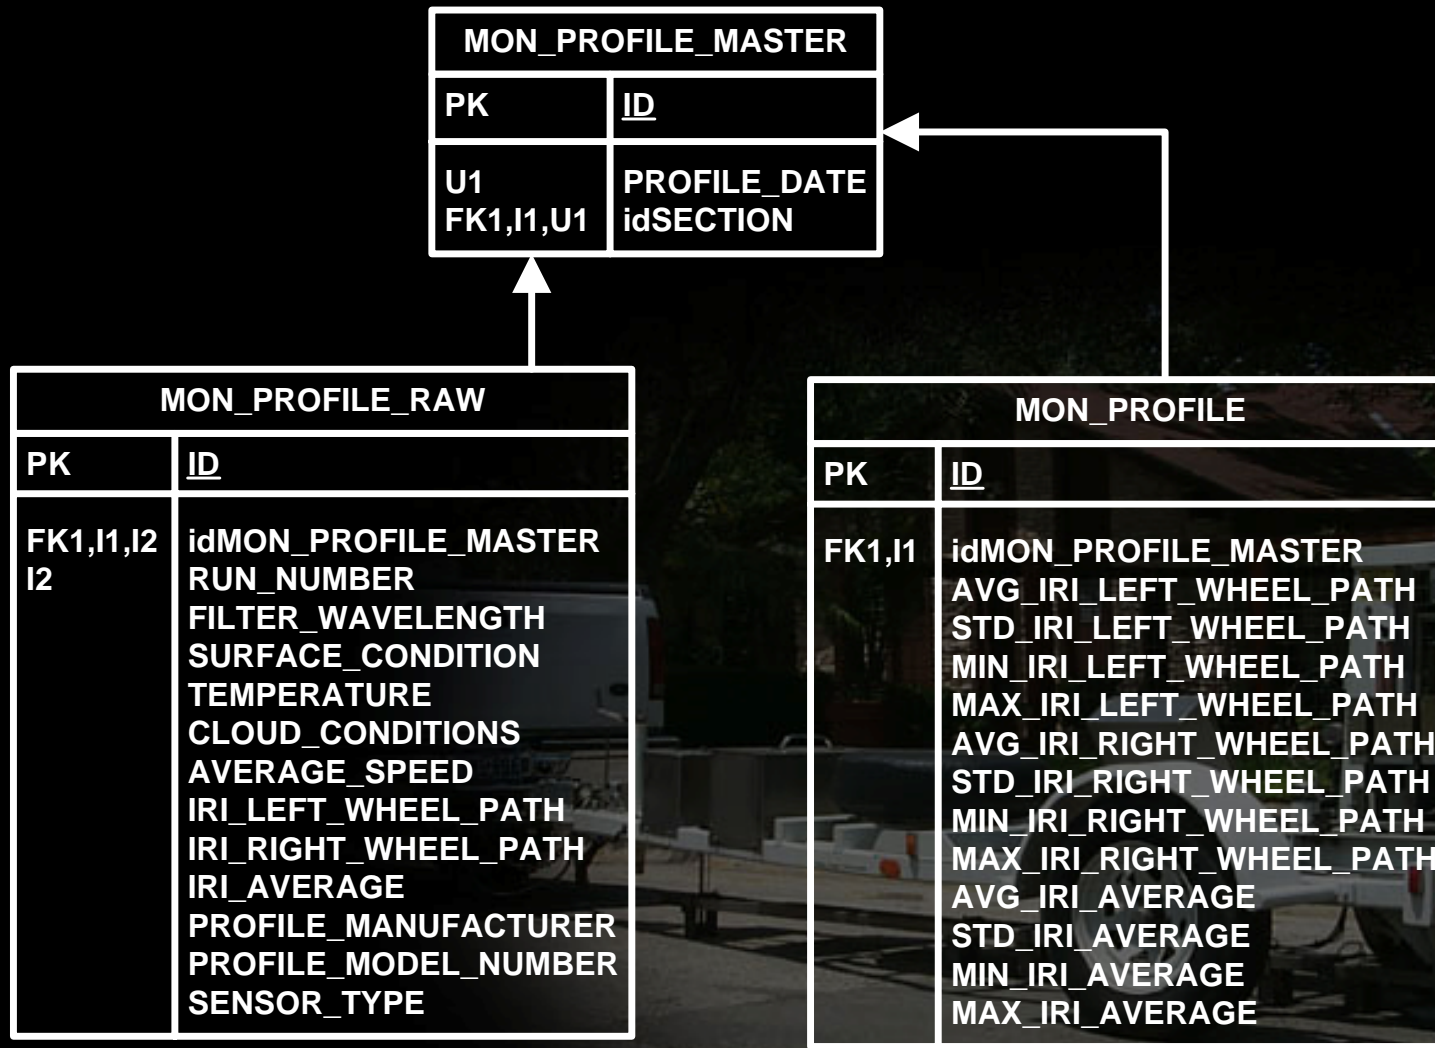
| MON_PROFILE_MASTER | |
|---|---|
| PK | ID |
| U1<br>FK1,I1,U1 | PROFILE_DATE<br>idSECTION |

| MON_PROFILE_RAW | |
|---|---|
| PK | ID |
| FK1,I1,I2<br>I2 | idMON_PROFILE_MASTER<br>RUN_NUMBER<br>FILTER_WAVELENGTH<br>SURFACE_CONDITION<br>TEMPERATURE<br>CLOUD_CONDITIONS<br>AVERAGE_SPEED<br>IRI_LEFT_WHEEL_PATH<br>IRI_RIGHT_WHEEL_PATH<br>IRI_AVERAGE<br>PROFILE_MANUFACTURER<br>PROFILE_MODEL_NUMBER<br>SENSOR_TYPE |

| MON_PROFILE | |
|---|---|
| PK | ID |
| FK1,I1 | idMON_PROFILE_MASTER<br>AVG_IRI_LEFT_WHEEL_PATH<br>STD_IRI_LEFT_WHEEL_PATH<br>MIN_IRI_LEFT_WHEEL_PATH<br>MAX_IRI_LEFT_WHEEL_PATH<br>AVG_IRI_RIGHT_WHEEL_PATH<br>STD_IRI_RIGHT_WHEEL_PATH<br>MIN_IRI_RIGHT_WHEEL_PATH<br>MAX_IRI_RIGHT_WHEEL_PATH<br>AVG_IRI_AVERAGE<br>STD_IRI_AVERAGE<br>MIN_IRI_AVERAGE<br>MAX_IRI_AVERAGE |